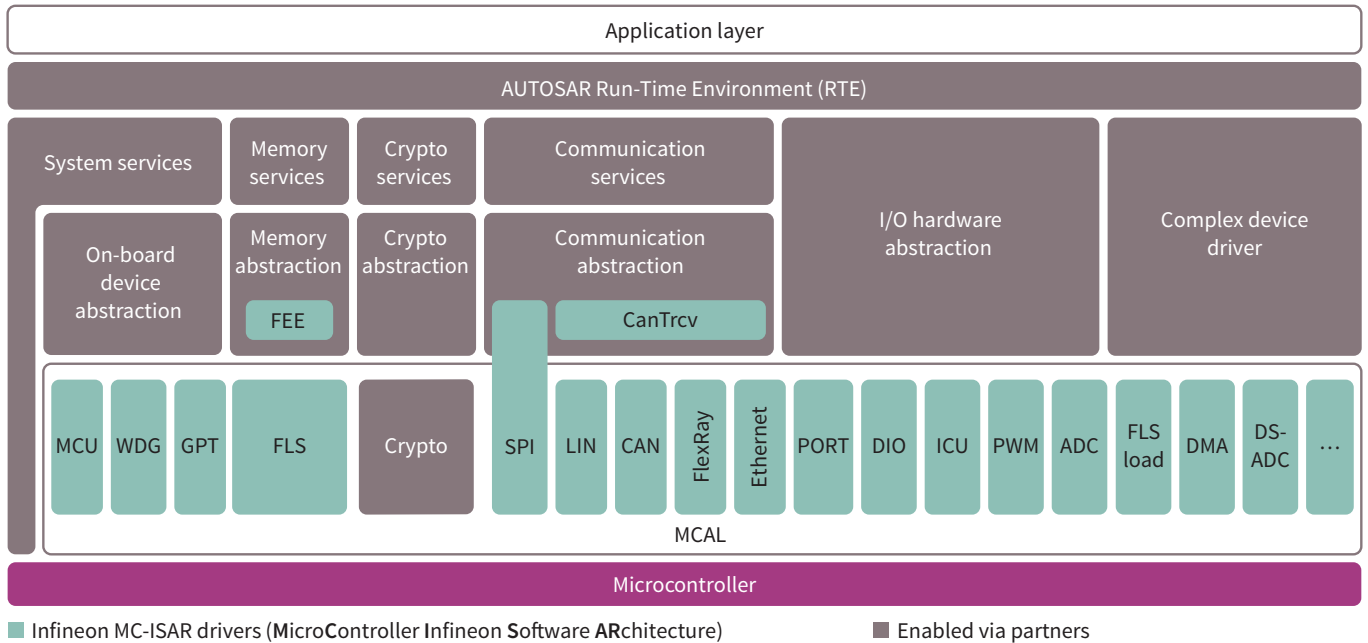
Application layer

AUTOSAR Run-Time Environment (RTE)

System services

Memory services

Crypto services

Communication services

I/O hardware abstraction

Complex device driver

On-board device abstraction

Memory abstraction

FEE

Crypto abstraction

Communication abstraction

CanTrcv

MCU

WDG

GPT

FLS

Crypto

SPI

LIN

CAN

FlexRay

Ethernet

PORT

DIO

ICU

PWM

ADC

FLS load

DMA

DS-ADC

...

MCAL

Microcontroller

Infineon MC-ISAR drivers (MicroController Infineon Software ARchitecture)

Enabled via partners